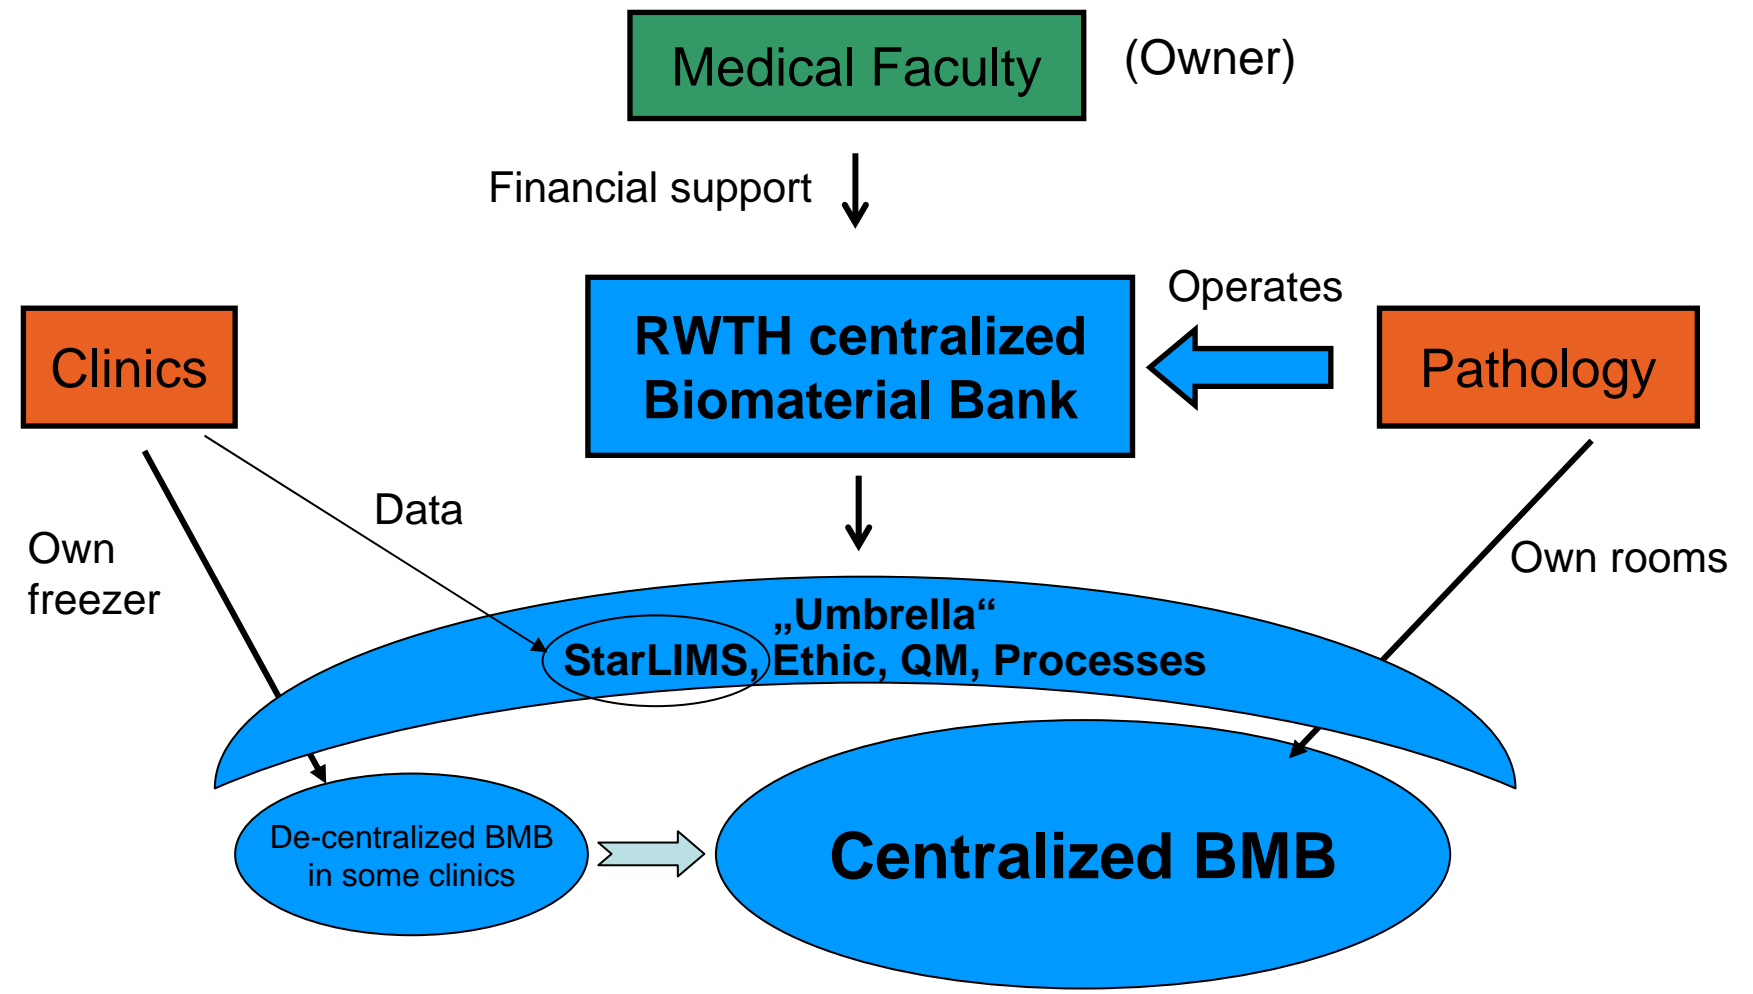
Medical Faculty

(Owner)

Financial support

RWTH centralized Biomaterial Bank

Operates

Clinics

Pathology

Data

Own freezer

Own rooms

„Umbrella“
StarLIMS, Ethic, QM, Processes

De-centralized BMB in some clinics

Centralized BMB